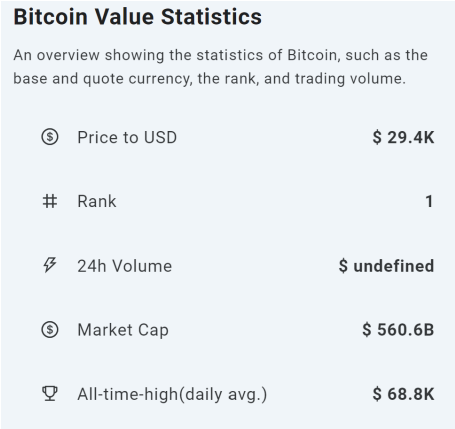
Bitcoin Value Statistics

An overview showing the statistics of Bitcoin, such as the base and quote currency, the rank, and trading volume.

| | |
|---|---|
| Price to USD | $ 29.4K |
| Rank | 1 |
| 24h Volume | $ undefined |
| Market Cap | $ 560.6B |
| All-time-high(daily avg.) | $ 68.8K |